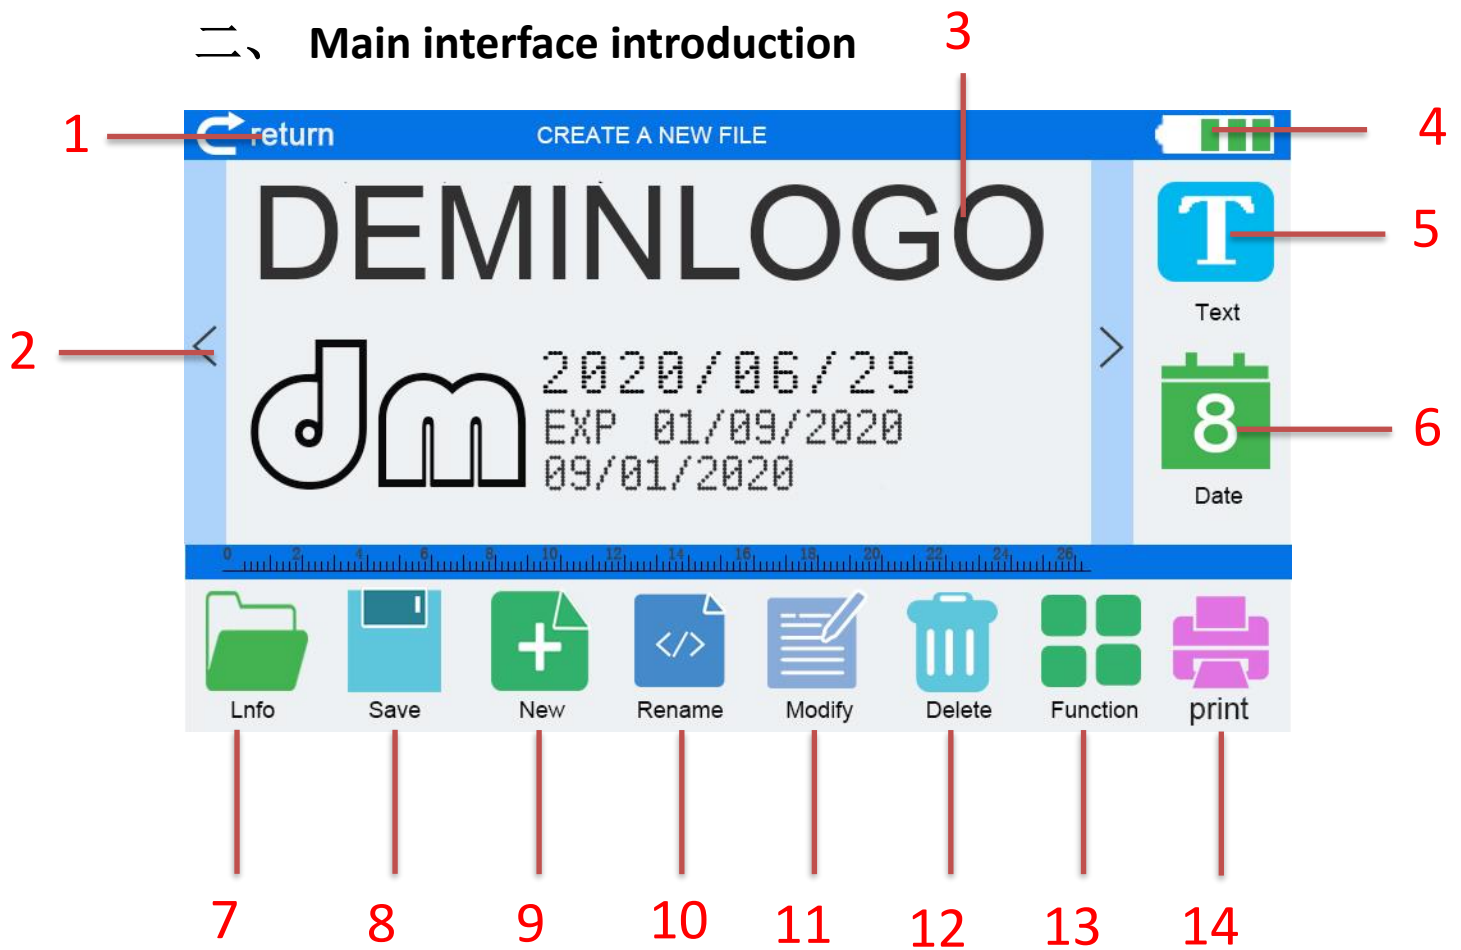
二、 Main interface introduction

3

1 return CREATE A NEW FILE 4

DEMINLOGO

5 T Text

2

dm 2020/06/29
EXP 01/09/2020
09/01/2020

8 Date 6

0 2 4 6 8 10 12 14 16 18 20 22 24 26

Lnfo Save New Rename Modify Delete Function print

7 8 9 10 11 12 13 14